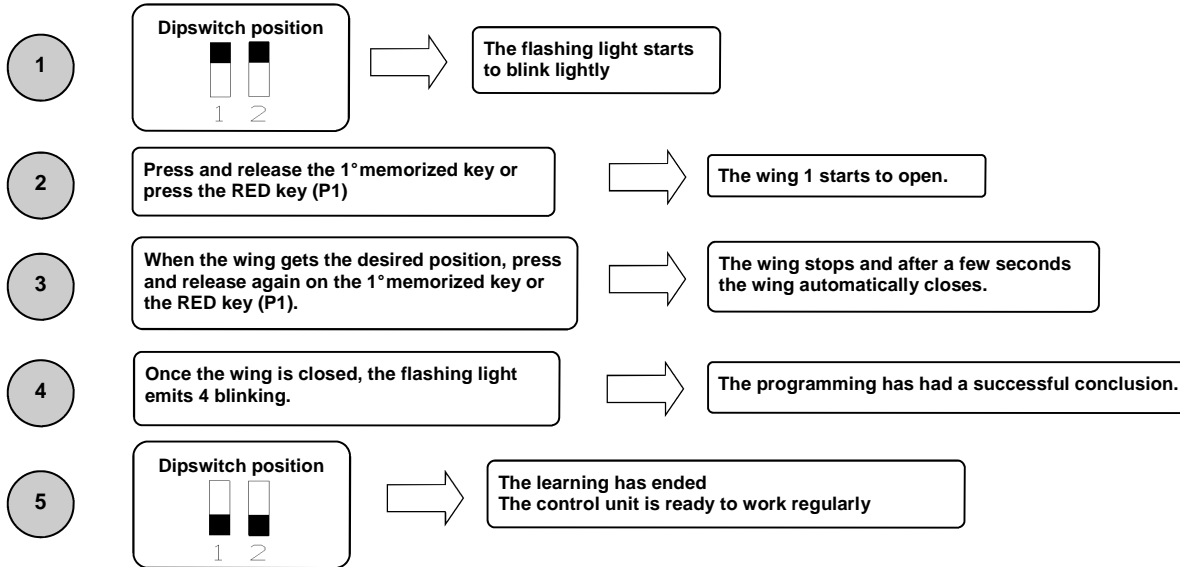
1

Dipswitch position

1 2

The flashing light starts to blink lightly

2

Press and release the 1°memorized key or press the RED key (P1)

The wing 1 starts to open.

3

When the wing gets the desired position, press and release again on the 1°memorized key or the RED key (P1).

The wing stops and after a few seconds the wing automatically closes.

4

Once the wing is closed, the flashing light emits 4 blinking.

The programming has had a successful conclusion.

5

Dipswitch position

1 2

The learning has ended
The control unit is ready to work regularly